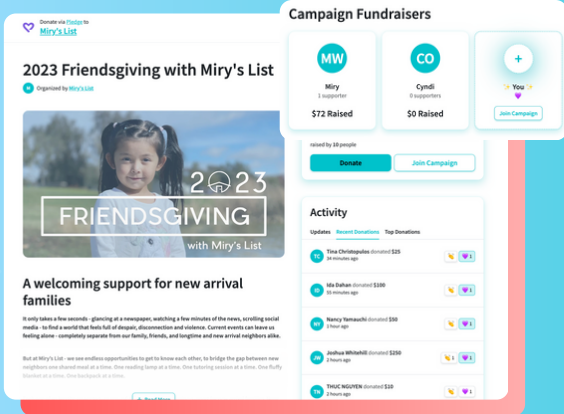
Donate via Pledge to
Miry's List

2023 Friendsgiving with Miry's List

Organized by Miry's List

2023
FRIENDSGIVING
with Miry's List

A welcoming support for new arrival families

It only takes a few seconds - glancing at a newspaper, watching a few minutes of the news, scrolling social media - to find a world that feels full of despair, disconnection and violence. Current events can leave us feeling alone - completely separate from our family, friends, and longtime and new arrival neighbors alike.

But at Miry's List - we see endless opportunities to get to know each other, to bridge the gap between new neighbors one shared meal at a time. One reading lamp at a time. One tutoring session at a time. One fluffy blanket at a time. One backpack at a time.

Read More

Campaign Fundraisers

MW
Miry
1 supporter
$72 Raised

CO
Cyndi
0 supporters
$0 Raised

+
You
Join Campaign

raised by 10 people

Donate
Join Campaign

Activity

Updates
Recent Donations
Top Donations

TC
Tina Christopoulos donated $25
34 minutes ago
1

ID
Ida Dahan donated $100
43 minutes ago
1

NY
Nancy Yamauchi donated $50
1 hour ago
1

JW
Joshua Whitehill donated $250
2 hours ago
1
1

TN
THUC NGUYEN donated $25
2 hours ago
1